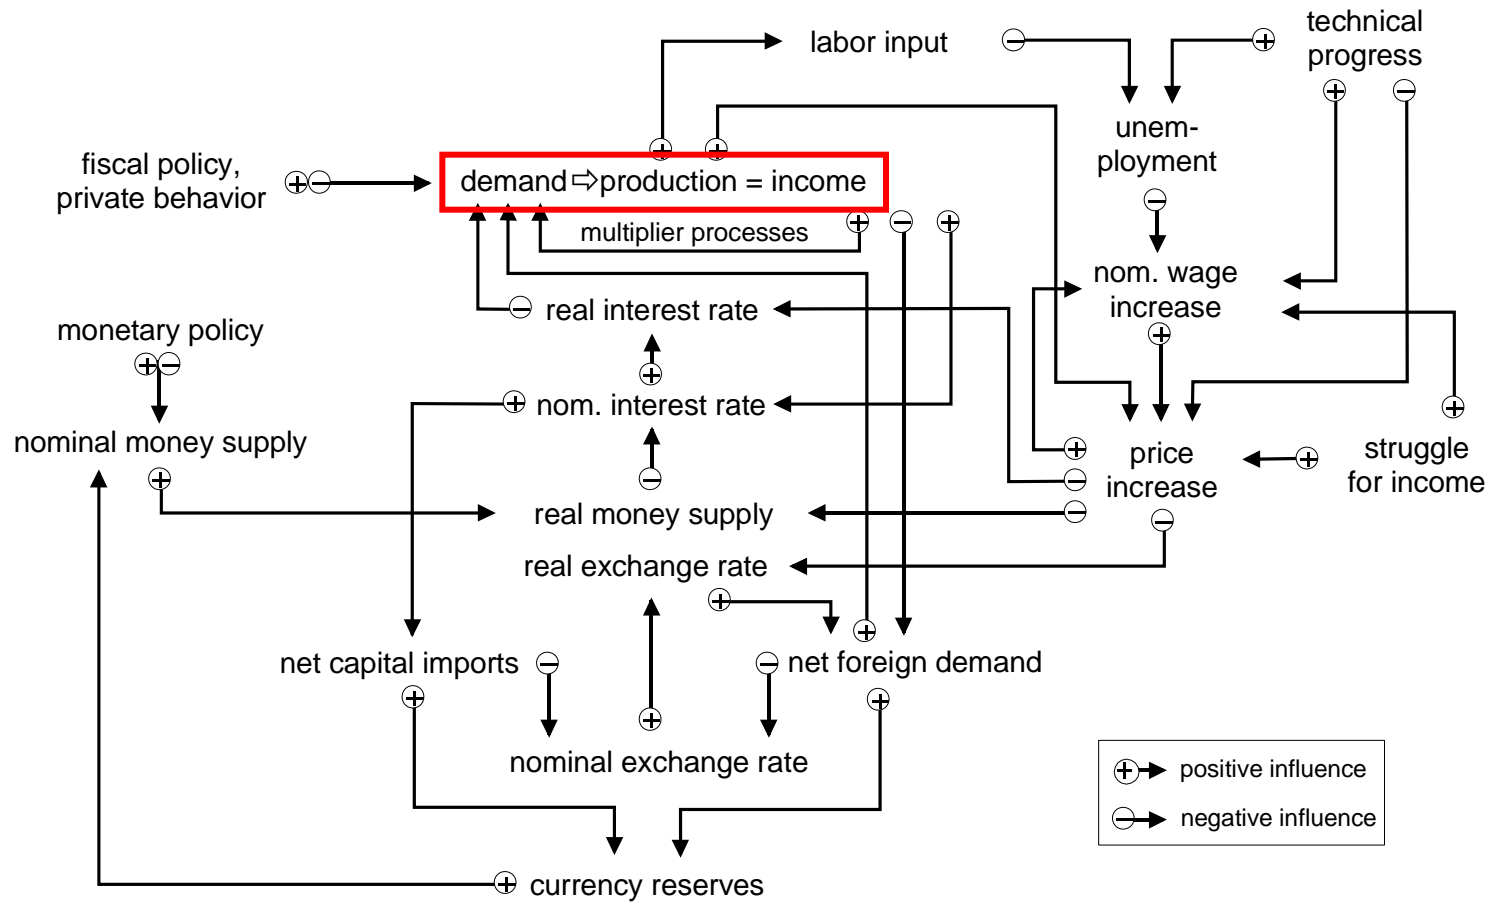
labor input

technical progress

fiscal policy, private behavior

demand ⇨ production = income

multiplier processes

unemployment

nom. wage increase

monetary policy

real interest rate

nom. interest rate

nominal money supply

price increase

struggle for income

real money supply

real exchange rate

net capital imports

net foreign demand

nominal exchange rate

currency reserves

positive influence

negative influence